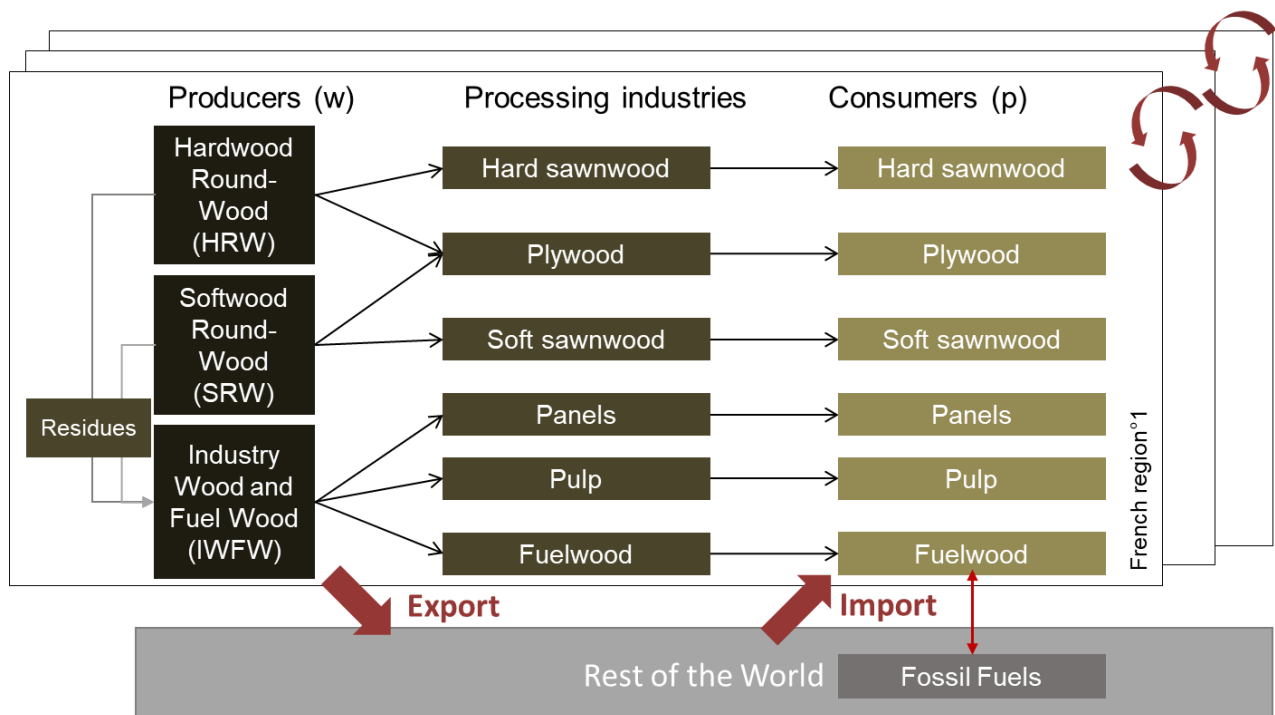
Producers (w)

Processing industries

Consumers (p)

Hardwood Round-Wood (HRW)

Softwood Round-Wood (SRW)

Industry Wood and Fuel Wood (IWFW)

Residues

Hard sawnwood

Plywood

Soft sawnwood

Panels

Pulp

Fuelwood

Hard sawnwood

Plywood

Soft sawnwood

Panels

Pulp

Fuelwood

French region°1

Export

Import

Rest of the World

Fossil Fuels